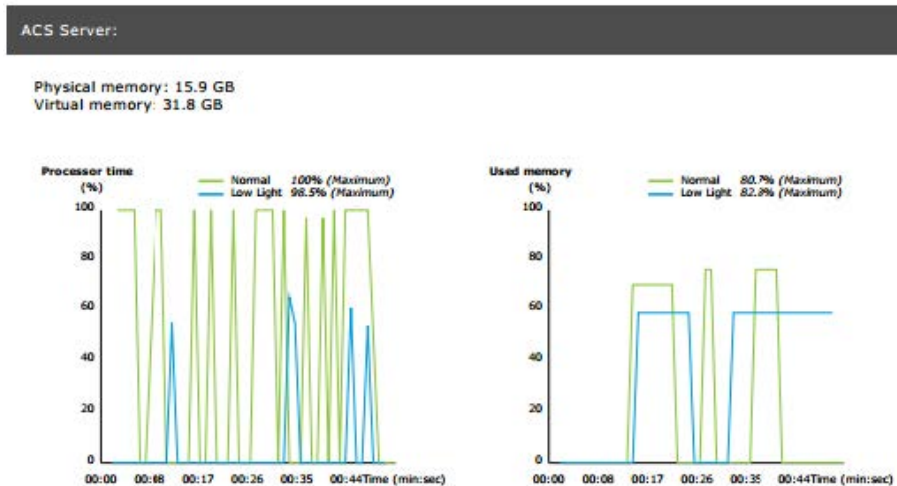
ACS Server:

Physical memory: 15.9 GB
Virtual memory: 31.8 GB

Processor time (%)

Normal 100% (Maximum)
Low Light 98.5% (Maximum)

100
80
60
40
20
0

00:00 00:08 00:17 00:26 00:35 00:44 Time (min:sec)

Used memory (%)

Normal 80.7% (Maximum)
Low Light 82.8% (Maximum)

100
80
60
40
20
0

00:00 00:08 00:17 00:26 00:35 00:44 Time (min:sec)